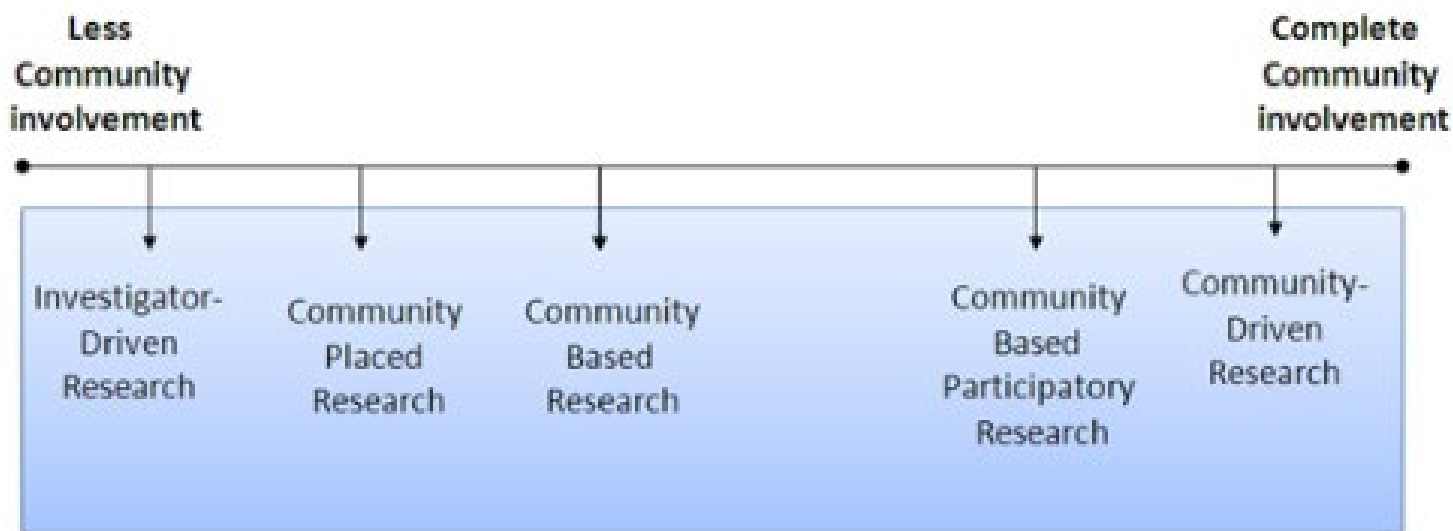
Less Community involvement

Complete Community involvement

Investigator-Driven Research

Community Placed Research

Community Based Research

Community Based Participatory Research

Community-Driven Research